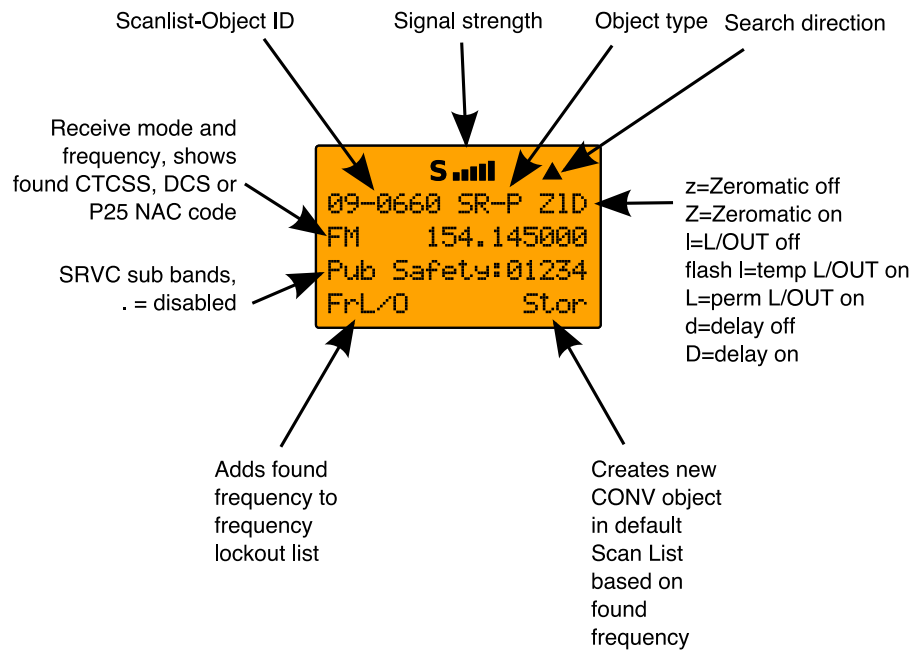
Scanlist-Object ID

Signal strength

Object type

Search direction

Receive mode and frequency, shows found CTCSS, DCS or P25 NAC code

SRVC sub bands, . = disabled

S

09-0660 SR-P ZlD
FM 154.145000
Pub Safety:01234
FrL/O Stor

z=Zeromatic off
Z=Zeromatic on
l=L/OUT off
flash l=temp L/OUT on
L=perm L/OUT on
d=delay off
D=delay on

Adds found frequency to frequency lockout list

Creates new CONV object in default Scan List based on found frequency